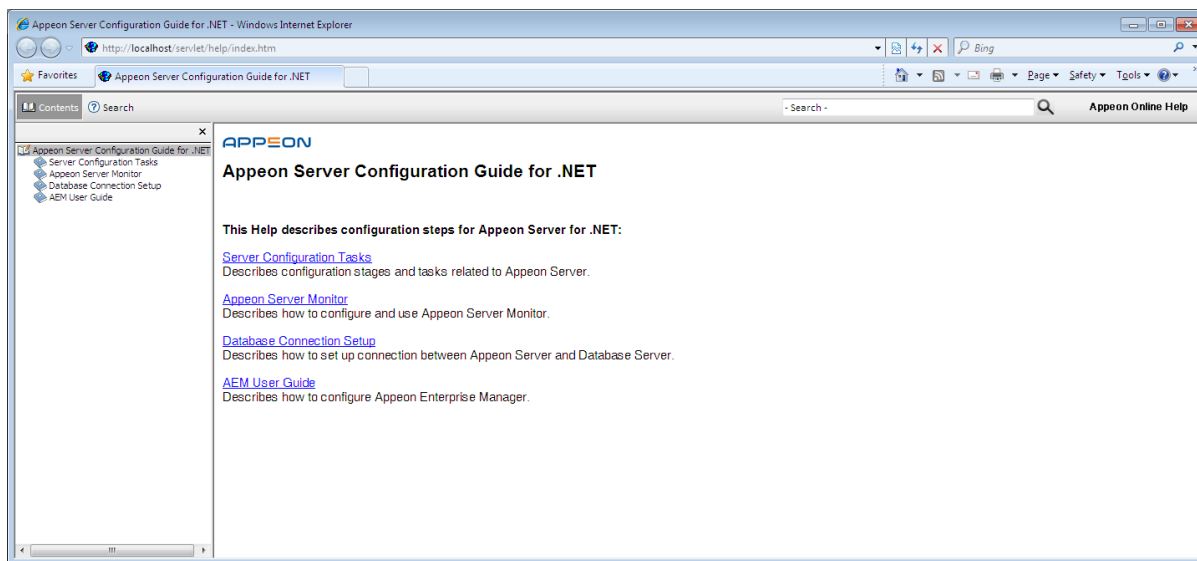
Appeon Server Configuration Guide for .NET - Windows Internet Explorer

http://localhost/servlet/help/index.htm

Bing

Favorites

Appeon Server Configuration Guide for .NET

Page ▾ Safety ▾ Tools ▾

Contents Search

- Search -

Appeon Online Help

Appeon Server Configuration Guide for .NET
Server Configuration Tasks
Appeon Server Monitor
Database Connection Setup
AEM User Guide

APPEON

Appeon Server Configuration Guide for .NET

This Help describes configuration steps for Appeon Server for .NET:

Server Configuration Tasks
Describes configuration stages and tasks related to Appeon Server.

Appeon Server Monitor
Describes how to configure and use Appeon Server Monitor.

Database Connection Setup
Describes how to set up connection between Appeon Server and Database Server.

AEM User Guide
Describes how to configure Appeon Enterprise Manager.